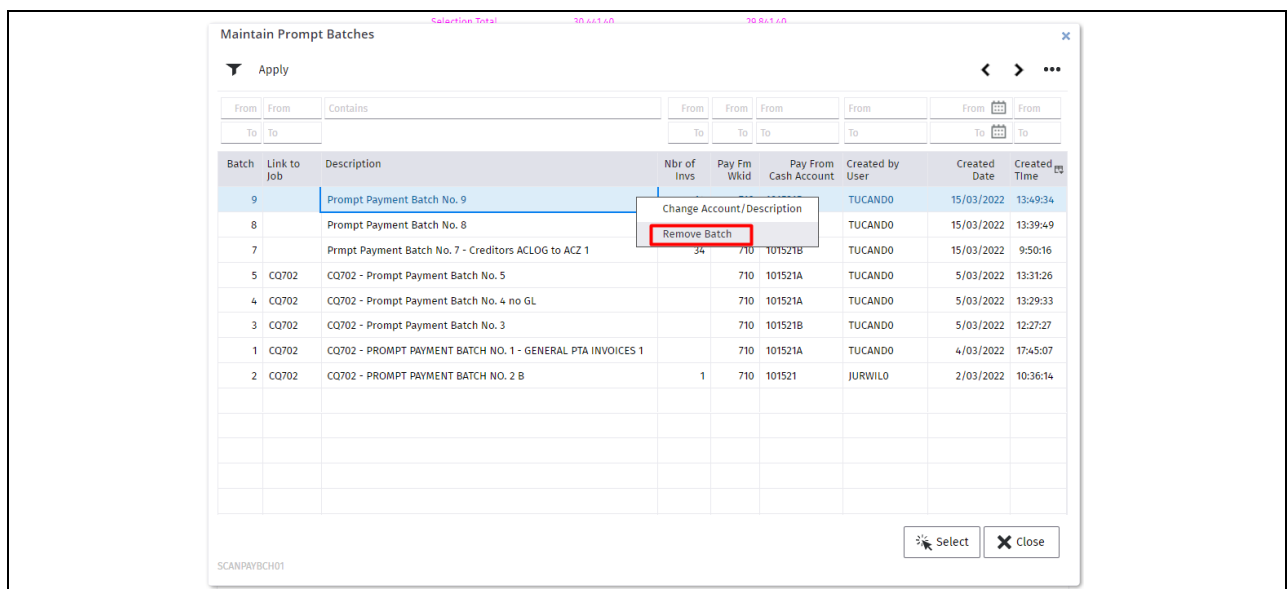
Selection Total 30,441.40 29,841.40

Maintain Prompt Batches

Apply

From From Contains From From From From From From
To To To To To To To To

| Batch | Link to Job | Description | Nbr of Invs | Pay Fm Wkid | Pay From Cash Account | Created by User | Created Date | Created Time |
|---|---|---|---|---|---|---|---|---|
| 9 | | Prompt Payment Batch No. 9 | | | | TUCAND0 | 15/03/2022 | 13:49:34 |
| 8 | | Prompt Payment Batch No. 8 | | | | TUCAND0 | 15/03/2022 | 13:39:49 |
| 7 | | Prmpt Payment Batch No. 7 - Creditors ACLOG to ACZ 1 | 34 | 710 | 101521B | TUCAND0 | 15/03/2022 | 9:50:16 |
| 5 | CQ702 | CQ702 - Prompt Payment Batch No. 5 | | 710 | 101521A | TUCAND0 | 5/03/2022 | 13:31:26 |
| 4 | CQ702 | CQ702 - Prompt Payment Batch No. 4 no GL | | 710 | 101521A | TUCAND0 | 5/03/2022 | 13:29:33 |
| 3 | CQ702 | CQ702 - Prompt Payment Batch No. 3 | | 710 | 101521B | TUCAND0 | 5/03/2022 | 12:27:27 |
| 1 | CQ702 | CQ702 - PROMPT PAYMENT BATCH NO. 1 - GENERAL PTA INVOICES 1 | | 710 | 101521A | TUCAND0 | 4/03/2022 | 17:45:07 |
| 2 | CQ702 | CQ702 - PROMPT PAYMENT BATCH NO. 2 B | 1 | 710 | 101521 | JURWIL0 | 2/03/2022 | 10:36:14 |

Change Account/Description
Remove Batch

Select Close

SCANPAYBCH01